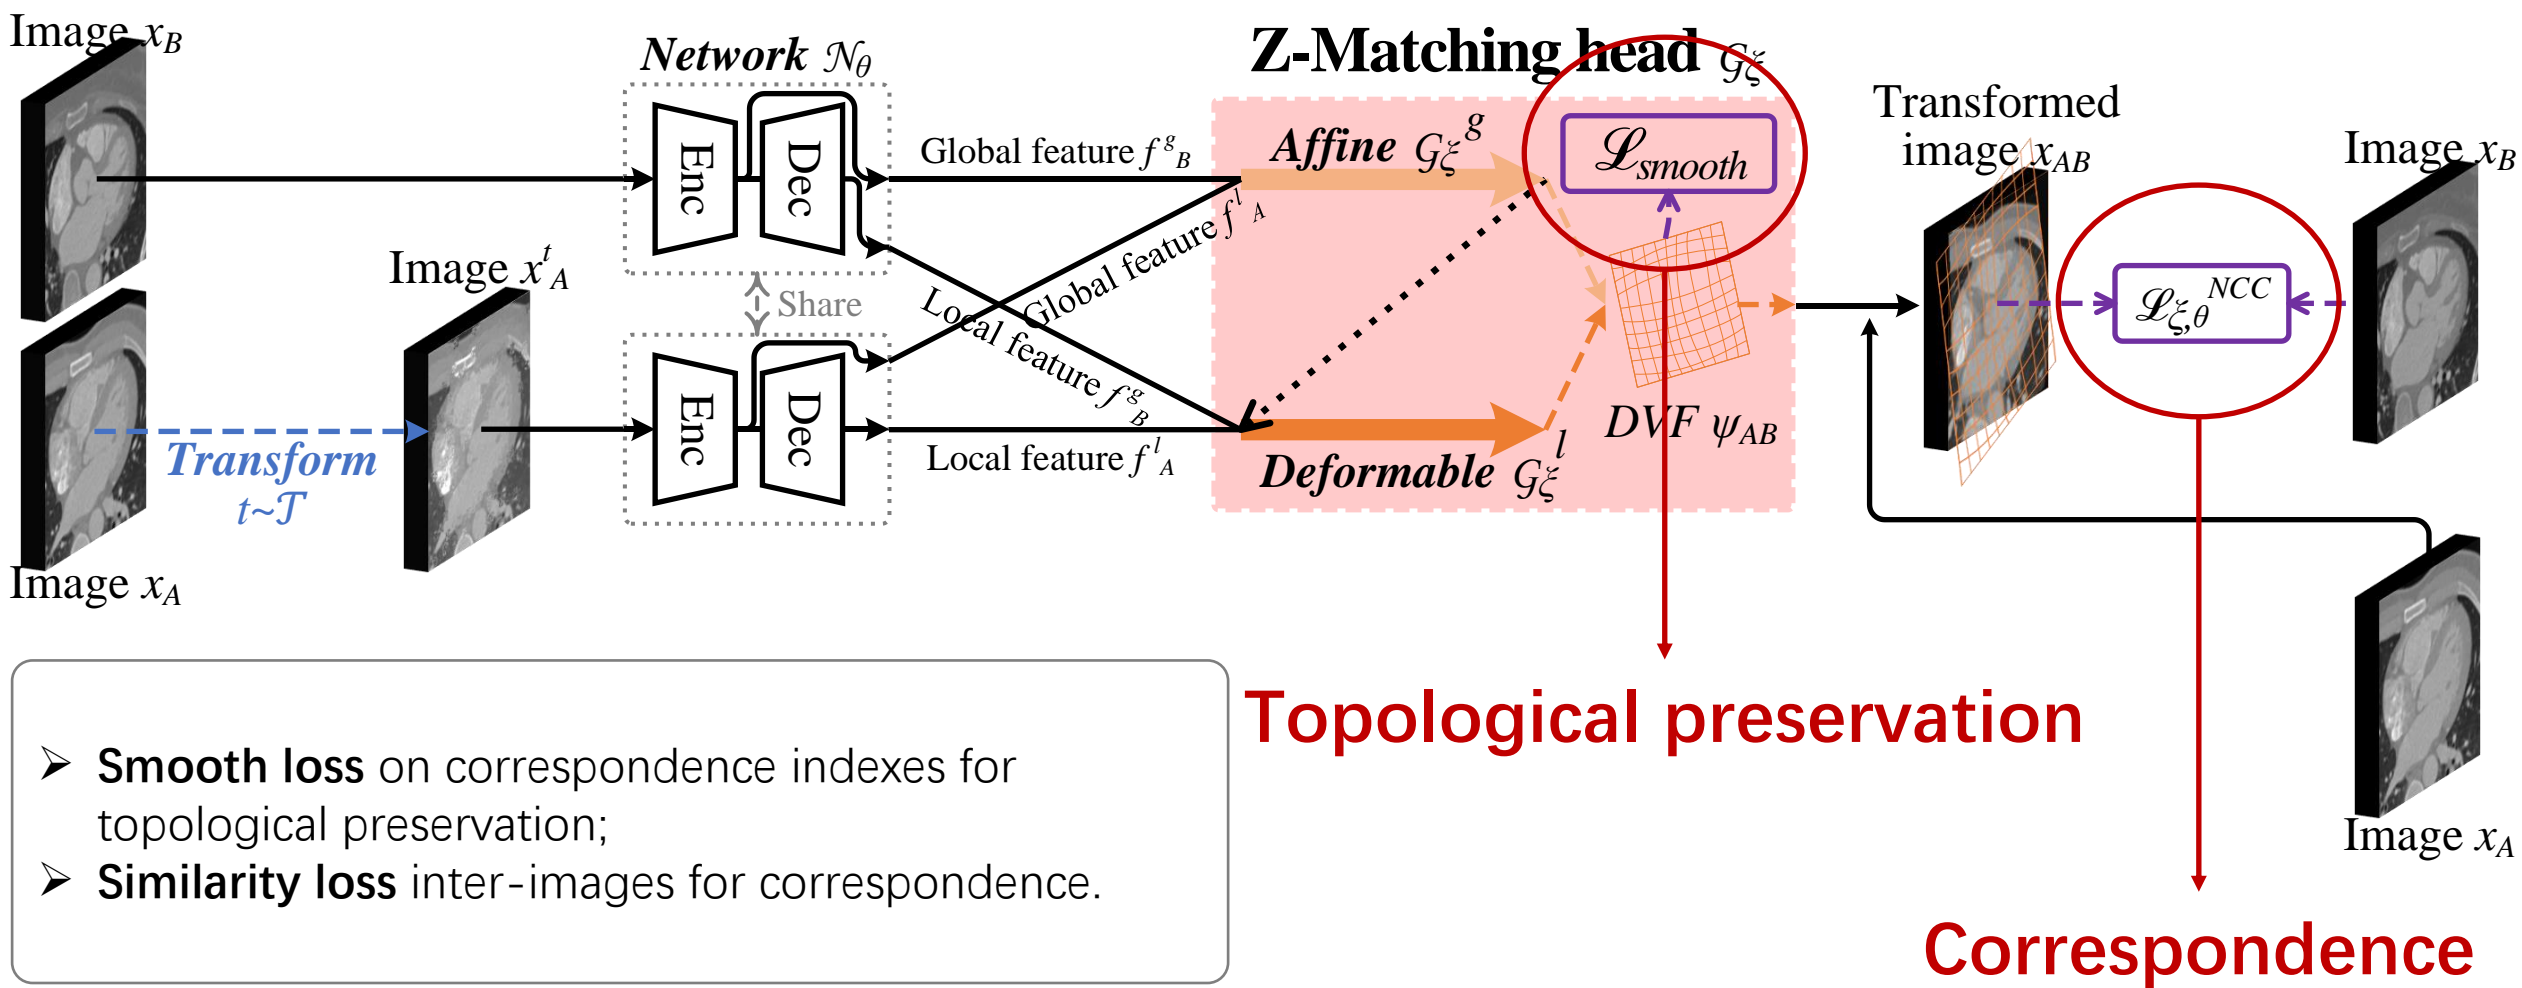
Image $x_B$

Network $\mathcal{N}_\theta$

Z-Matching head $\mathcal{G}_\xi$

Transformed image $x_{AB}$

Image $x_B$

Enc

Dec

Global feature $f^g_B$

Affine $\mathcal{G}_\xi^g$

$\mathcal{L}_{smooth}$

Image $x^t_A$

Share

Global feature $f^l_A$

Local feature $f^g_B$

Enc

Dec

$\mathcal{L}_{\xi,\theta}^{NCC}$

Transform $t$~$\mathcal{T}$

Local feature $f^l_A$

Deformable $\mathcal{G}_\xi^l$

DVF $\psi_{AB}$

Image $x_A$

Topological preservation

Image $x_A$

➢ **Smooth loss** on correspondence indexes for topological preservation;
➢ **Similarity loss** inter-images for correspondence.

Correspondence